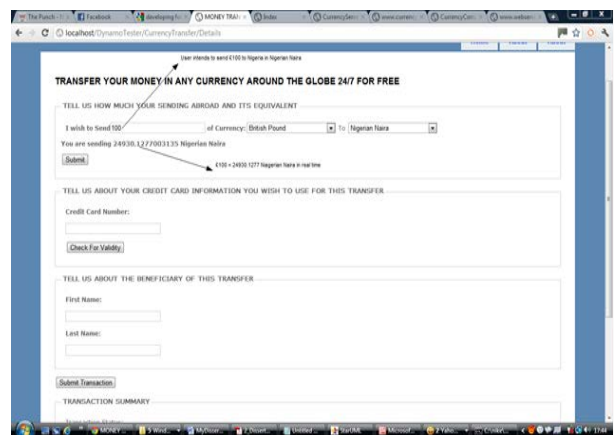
The Punch - N | Facebook | developing fo | MONEY TRAN | Index | CurrencySen | www.curren | CurrencyCon | www.webser

localhost/DynamoTester/CurrencyTransfer/Details

User intends to send £100 to Nigeria in Nigerian Naira

TRANSFER YOUR MONEY IN ANY CURRENCY AROUND THE GLOBE 24/7 FOR FREE

TELL US HOW MUCH YOUR SENDING ABROAD AND ITS EQUIVALENT

I wish to Send 100 of Currency: British Pound To Nigerian Naira

You are sending 24930.1277003135 Nigerian Naira

Submit

£100 = 24930.1277 Nigerian Naira in real time

TELL US ABOUT YOUR CREDIT CARD INFORMATION YOU WISH TO USE FOR THIS TRANSFER

Credit Card Number:

Check For Validity

TELL US ABOUT THE BENEFICIARY OF THIS TRANSFER

First Name:

Last Name:

Submit Transaction

TRANSACTION SUMMARY

MONEY | 5 Wind | MyDisser | 2 Dissert | Untitled | StarUML | Microsof | 2 Yahoo | Cricket

17:44